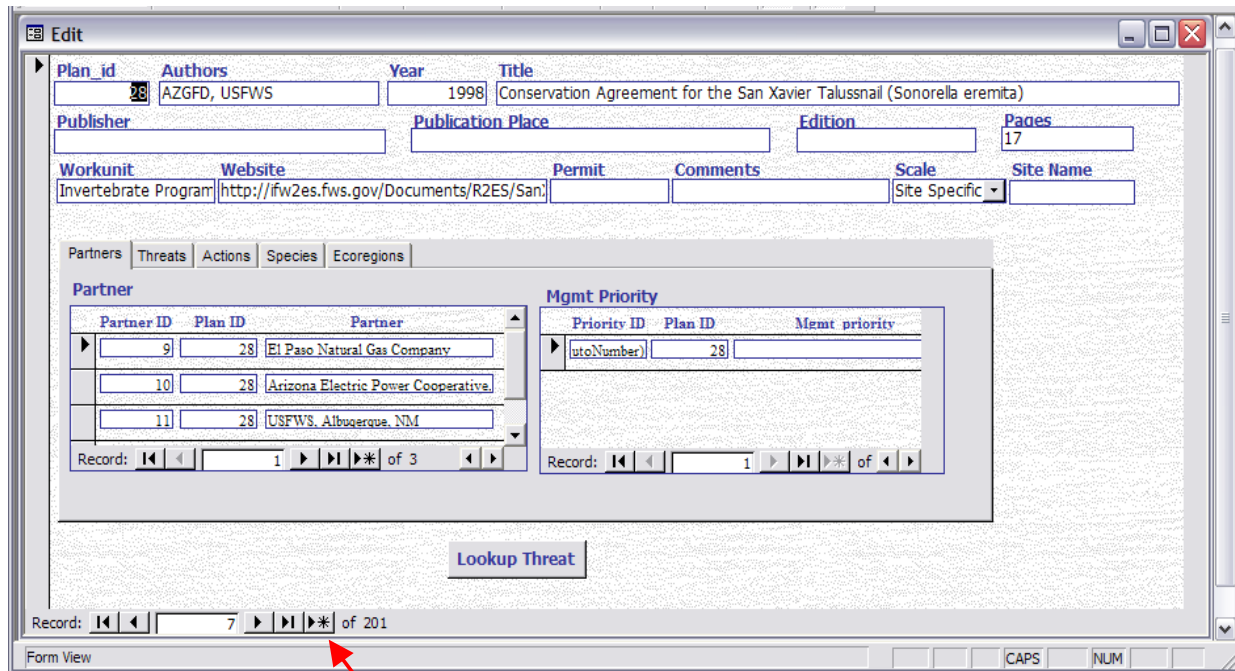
Edit

Plan_id 28
Authors AZGFD, USFWS
Year 1998
Title Conservation Agreement for the San Xavier Talussnail (Sonorella eremita)
Publisher
Publication Place
Edition
Pages 17
Workunit Invertebrate Program
Website http://ifw2es.fws.gov/Documents/R2ES/San
Permit
Comments
Scale Site Specific
Site Name

Partners | Threats | Actions | Species | Ecoregions

Partner

| Partner ID | Plan ID | Partner |
|---|---|---|
| 9 | 28 | El Paso Natural Gas Company |
| 10 | 28 | Arizona Electric Power Cooperative, |
| 11 | 28 | USFWS, Albuquerque, NM |

Record: 1 of 3

Mgmt Priority

| Priority ID | Plan ID | Mgmt_priority |
|---|---|---|
| utoNumber) | 28 | |

Record: 1 of

Lookup Threat

Record: 7 of 201

Form View
CAPS
NUM